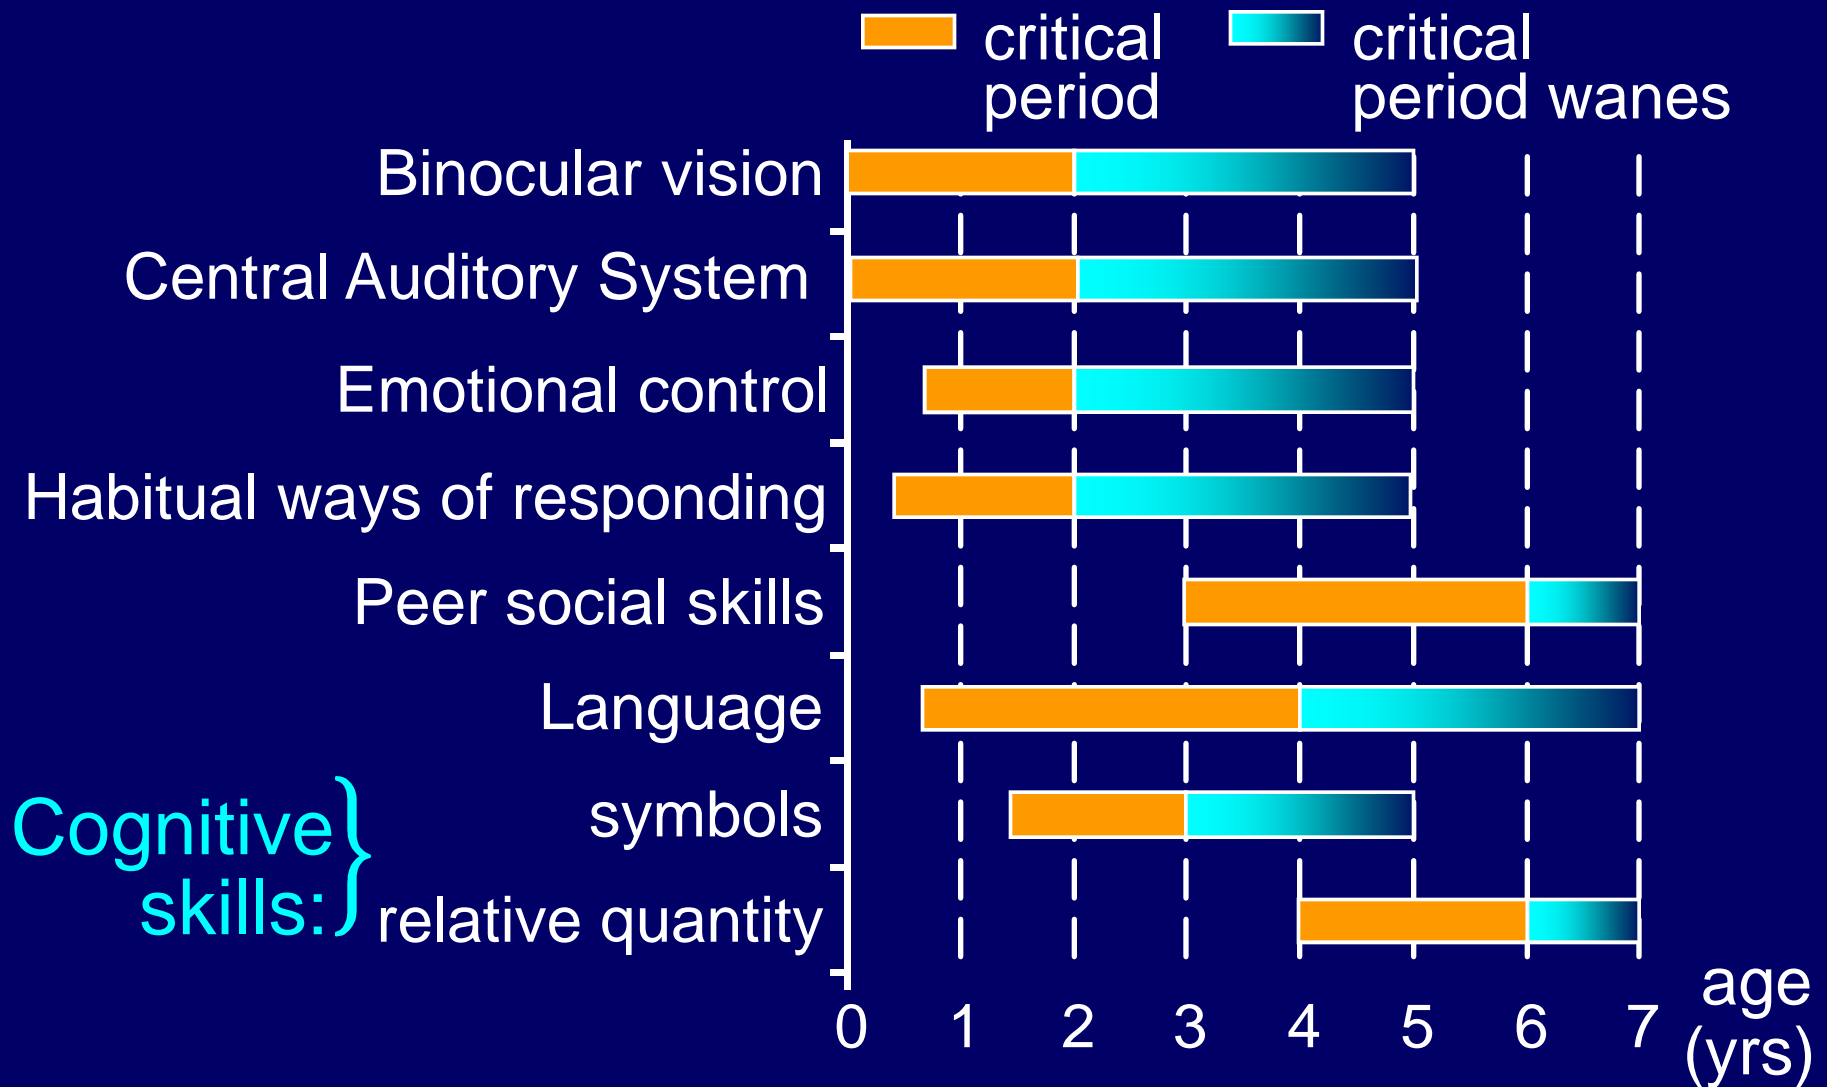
critical period

critical period wanes

Binocular vision

Central Auditory System

Emotional control

Habitual ways of responding

Peer social skills

Language

Cognitive skills:

symbols

relative quantity

0 1 2 3 4 5 6 7 age (yrs)